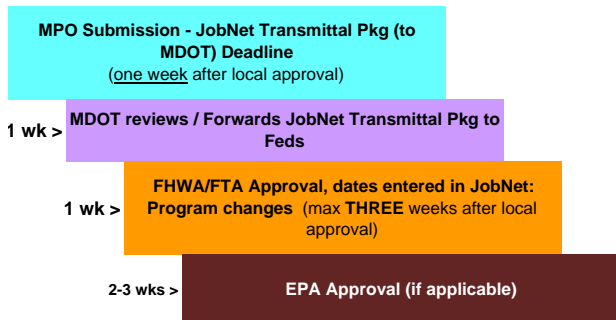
MPO Submission - JobNet Transmittal Pkg (to MDOT) Deadline
(one week after local approval)

1 wk >

MDOT reviews / Forwards JobNet Transmittal Pkg to Feds

1 wk >

FHWA/FTA Approval, dates entered in JobNet: Program changes (max THREE weeks after local approval)

2-3 wks >

EPA Approval (if applicable)